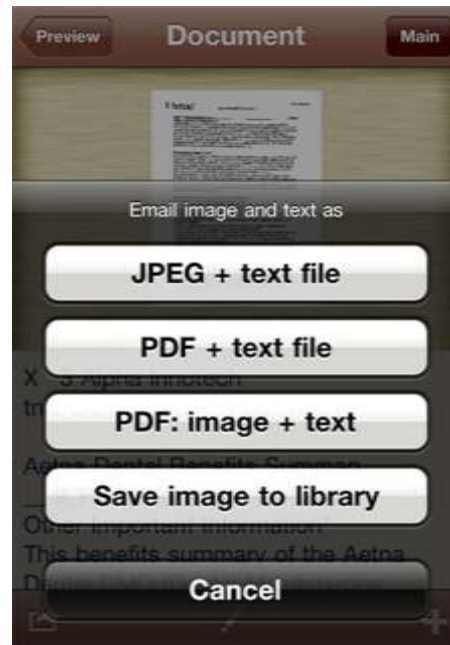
Preview

Document

Main

Email image and text as

JPEG + text file

PDF + text file

PDF: image + text

Save image to library

Cancel

X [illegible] Alpha Innotech

tr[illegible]

Aetna Dental Benefits Summary

Other Important Information

This benefits summary of the Aetna

D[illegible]